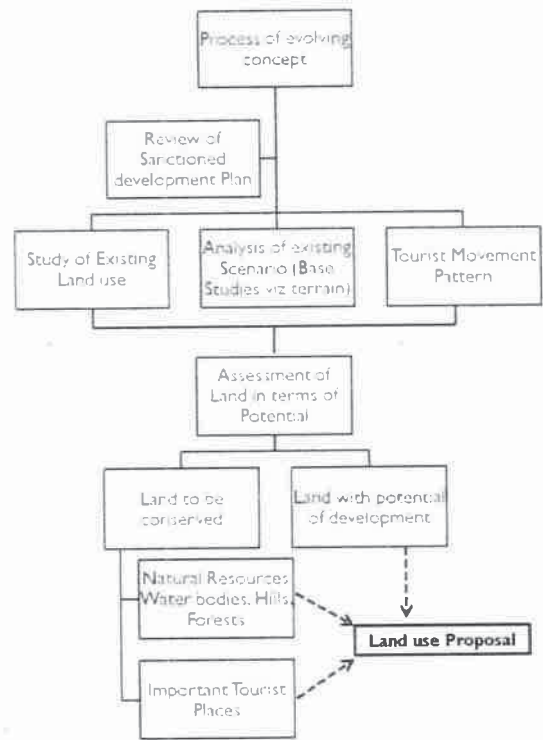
Process of evolving concept

Review of Sanctioned development Plan

Study of Existing Land use

Analysis of existing Scenario (Base Studies viz terrain)

Tourist Movement Pattern

Assessment of Land in terms of Potential

Land to be conserved

Land with potential of development

Natural Resources Water bodies, Hills, Forests

Important Tourist Places

Land use Proposal